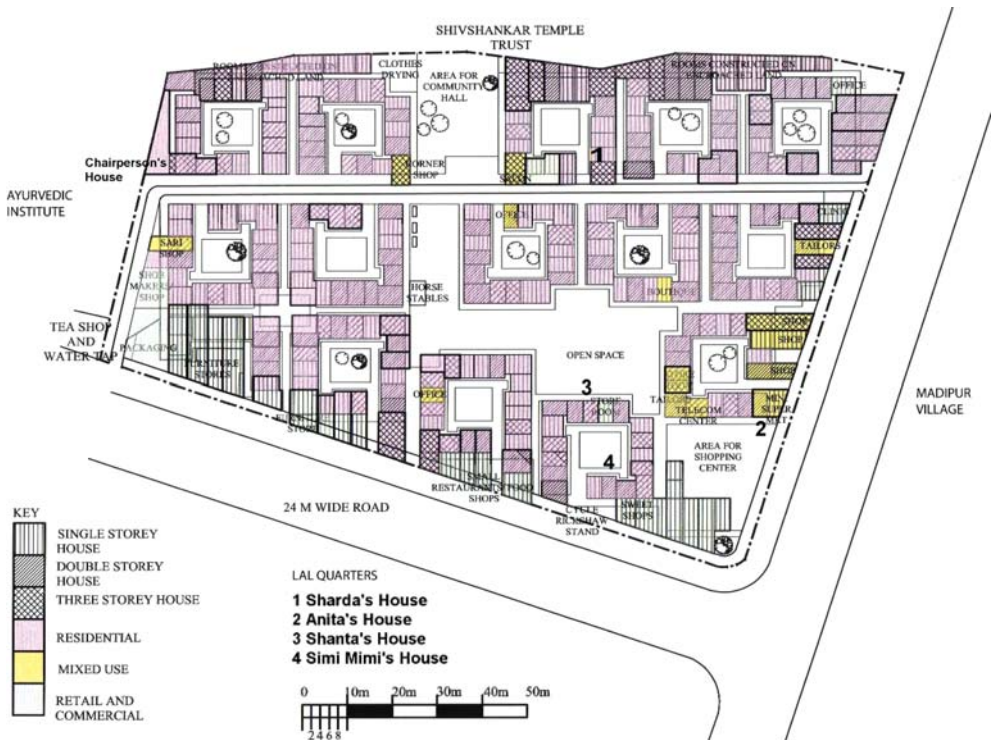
SHIVSHANKAR TEMPLE TRUST

ROOMS CONSTRUCTED IN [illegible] LAND

CLOTHES DRYING

AREA FOR COMMUNITY HALL

ROOMS CONSTRUCTED IN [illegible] LAND

OFFICE

Chairperson's House

AYURVEDIC INSTITUTE

CORNER SHOP

SHOP

1

SARI SHOP

OFFICE

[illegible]

TAILORS

SHOE MAKERS SHOP

HORSE STABLES

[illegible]

TEA SHOP AND WATER TAP

PACKAGING

FURNITURE STORES

OPEN SPACE

SHOP

SHOP

SHOP

3

OFFICE

STORE ROOM

TAILORS

TELECOM CENTER

MINI SUPER MKT

2

MADIPUR VILLAGE

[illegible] STORE

4

AREA FOR SHOPPING CENTER

SMALL RESTAURANTS/FOOD SHOPS

CYCLE RICKSHAW STAND

SWEET SHOPS

24 M WIDE ROAD

KEY

SINGLE STOREY HOUSE

DOUBLE STOREY HOUSE

THREE STOREY HOUSE

RESIDENTIAL

MIXED USE

RETAIL AND COMMERCIAL

LAL QUARTERS

1 Sharda's House
2 Anita's House
3 Shanta's House
4 Simi Mimi's House

0 10m 20m 30m 40m 50m

2 4 6 8